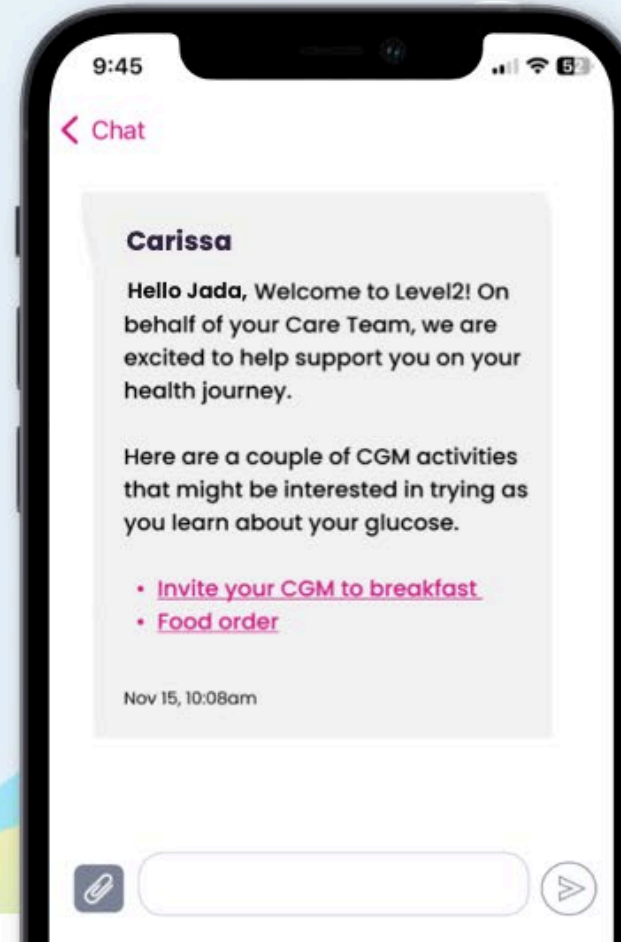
9:45

52

< Chat

Carissa

Hello Jada, Welcome to Level2! On behalf of your Care Team, we are excited to help support you on your health journey.

Here are a couple of CGM activities that might be interested in trying as you learn about your glucose.

• Invite your CGM to breakfast
• Food order

Nov 15, 10:08am